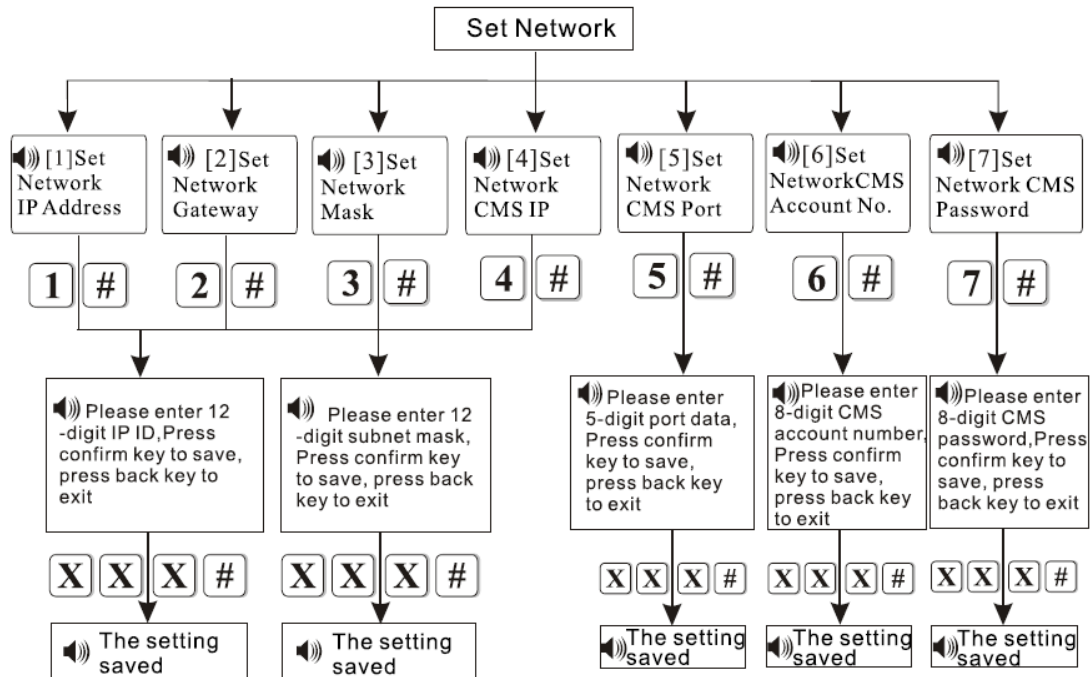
Set Network

[1]Set Network IP Address

[2]Set Network Gateway

[3]Set Network Mask

[4]Set Network CMS IP

[5]Set Network CMS Port

[6]Set NetworkCMS Account No.

[7]Set Network CMS Password

1 #

2 #

3 #

4 #

5 #

6 #

7 #

Please enter 12 -digit IP ID,Press confirm key to save, press back key to exit

Please enter 12 -digit subnet mask, Press confirm key to save, press back key to exit

Please enter 5-digit port data, Press confirm key to save, press back key to exit

Please enter 8-digit CMS account number, Press confirm key to save, press back key to exit

Please enter 8-digit CMS password,Press confirm key to save, press back key to exit

X X X #

X X X #

X X X #

X X X #

X X X #

The setting saved

The setting saved

The setting saved

The setting saved

The setting saved